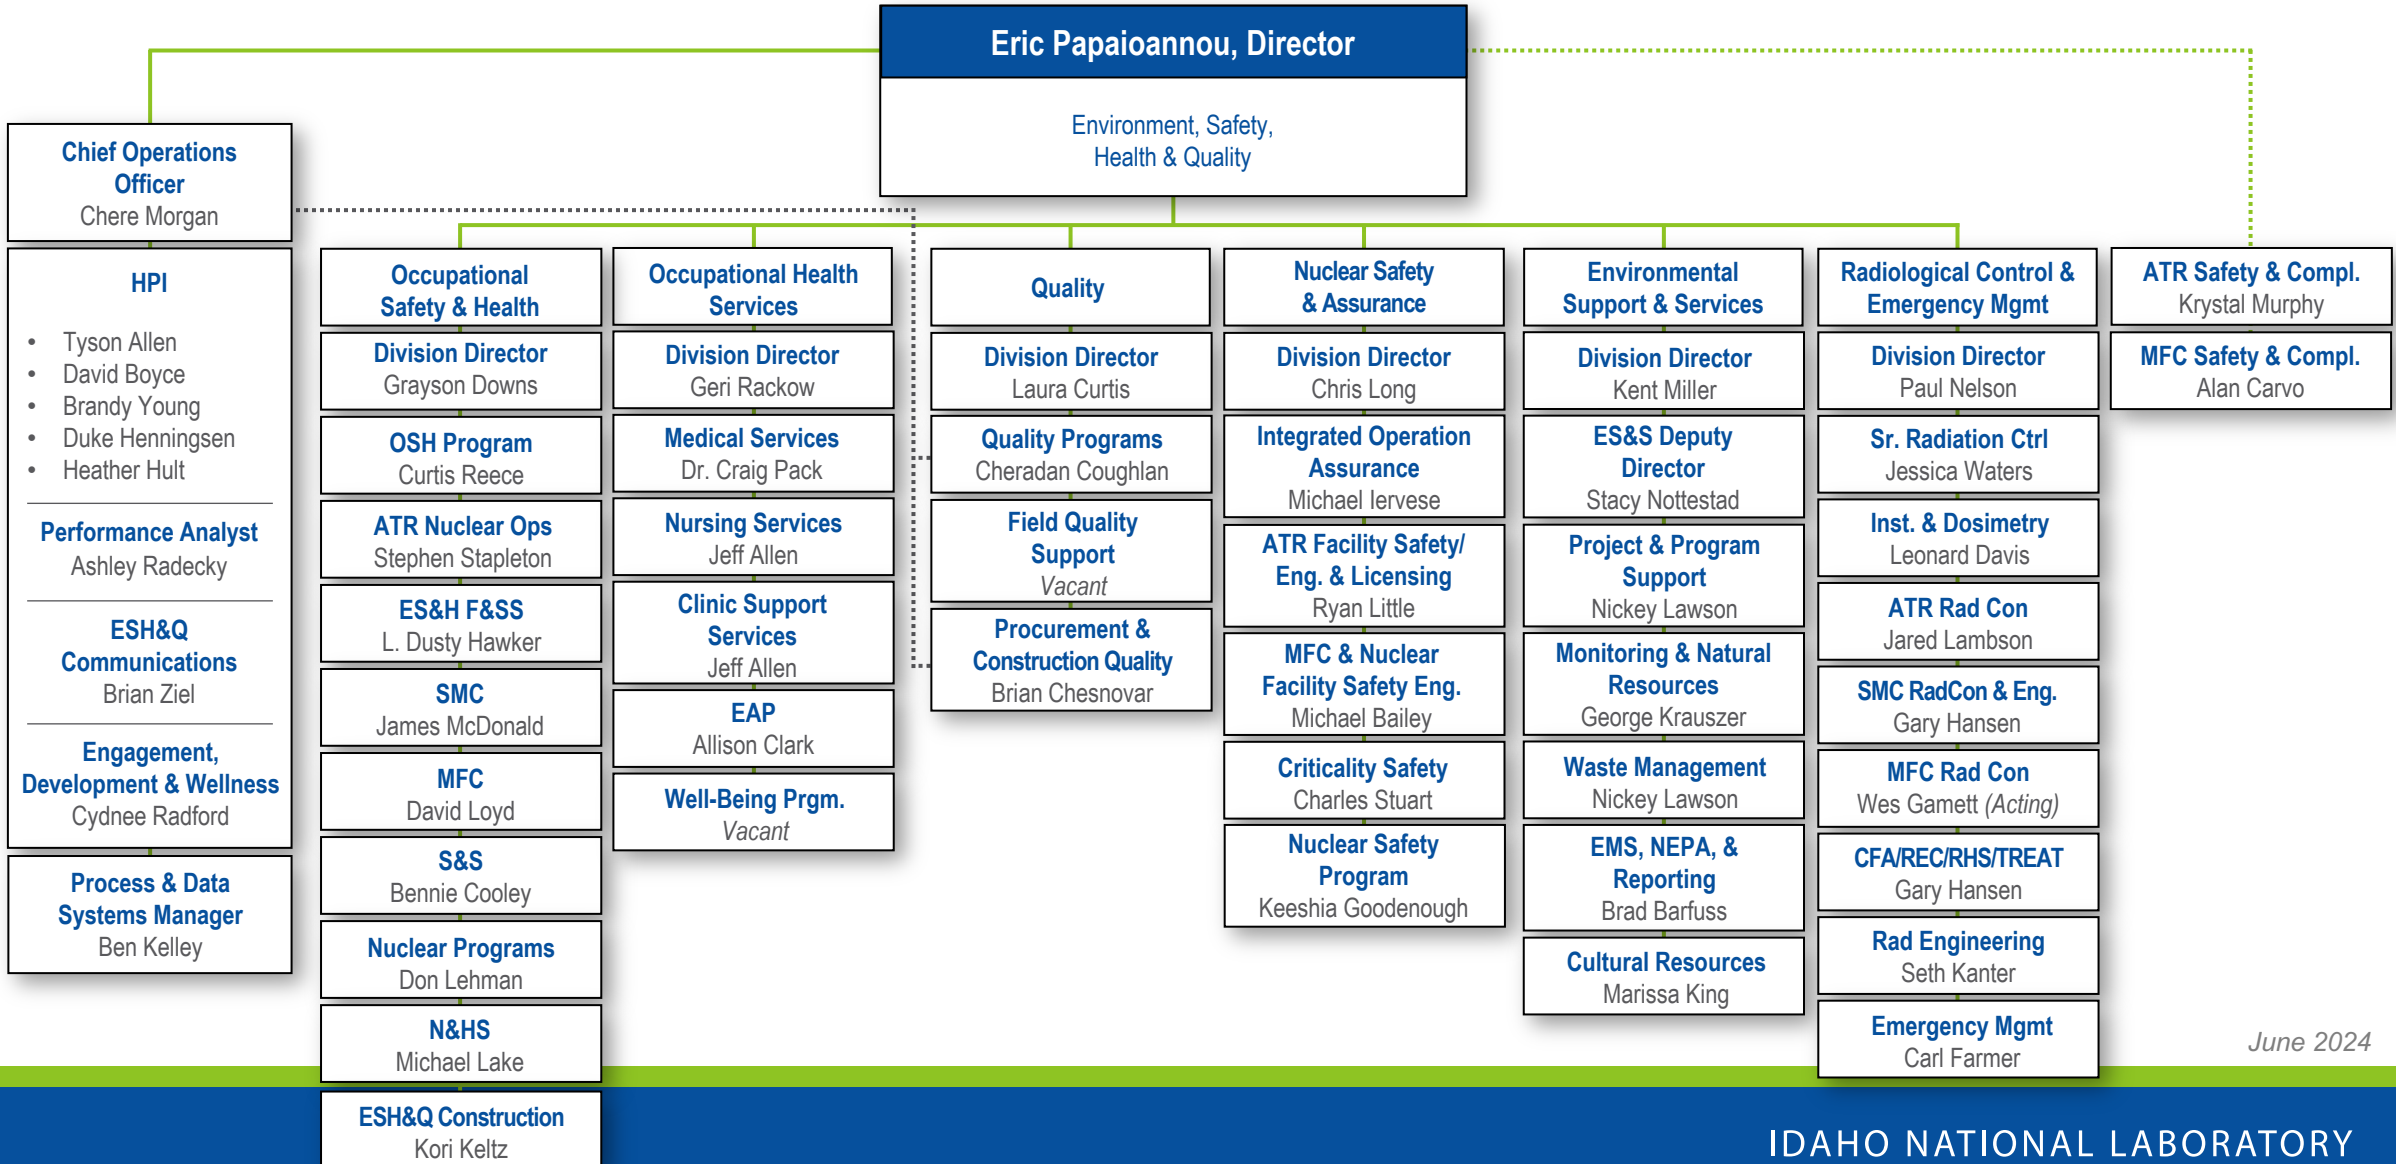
Eric Papaioannou, Director

Environment, Safety, Health & Quality

Chief Operations Officer
Chere Morgan

HPI

- Tyson Allen
- David Boyce
- Brandy Young
- Duke Henningsen
- Heather Hult

Performance Analyst
Ashley Radecky

ESH&Q Communications
Brian Ziel

Engagement, Development & Wellness
Cydnee Radford

Process & Data Systems Manager
Ben Kelley

Occupational Safety & Health

Division Director
Grayson Downs

OSH Program
Curtis Reece

ATR Nuclear Ops
Stephen Stapleton

ES&H F&SS
L. Dusty Hawker

SMC
James McDonald

MFC
David Loyd

S&S
Bennie Cooley

Nuclear Programs
Don Lehman

N&HS
Michael Lake

ESH&Q Construction
Kori Keltz

Occupational Health Services

Division Director
Geri Rackow

Medical Services
Dr. Craig Pack

Nursing Services
Jeff Allen

Clinic Support Services
Jeff Allen

EAP
Allison Clark

Well-Being Prgm.
Vacant

Quality

Division Director
Laura Curtis

Quality Programs
Cheradan Coughlan

Field Quality Support
Vacant

Procurement & Construction Quality
Brian Chesnovar

Nuclear Safety & Assurance

Division Director
Chris Long

Integrated Operation Assurance
Michael Iervese

ATR Facility Safety/ Eng. & Licensing
Ryan Little

MFC & Nuclear Facility Safety Eng.
Michael Bailey

Criticality Safety
Charles Stuart

Nuclear Safety Program
Keeshia Goodenough

Environmental Support & Services

Division Director
Kent Miller

ES&S Deputy Director
Stacy Nottestad

Project & Program Support
Nickey Lawson

Monitoring & Natural Resources
George Krauszer

Waste Management
Nickey Lawson

EMS, NEPA, & Reporting
Brad Barfuss

Cultural Resources
Marissa King

Radiological Control & Emergency Mgmt

Division Director
Paul Nelson

Sr. Radiation Ctrl
Jessica Waters

Inst. & Dosimetry
Leonard Davis

ATR Rad Con
Jared Lambson

SMC RadCon & Eng.
Gary Hansen

MFC Rad Con
Wes Gamett (Acting)

CFA/REC/RHS/TREAT
Gary Hansen

Rad Engineering
Seth Kanter

Emergency Mgmt
Carl Farmer

ATR Safety & Compl.
Krystal Murphy

MFC Safety & Compl.
Alan Carvo

June 2024

IDAHO NATIONAL LABORATORY